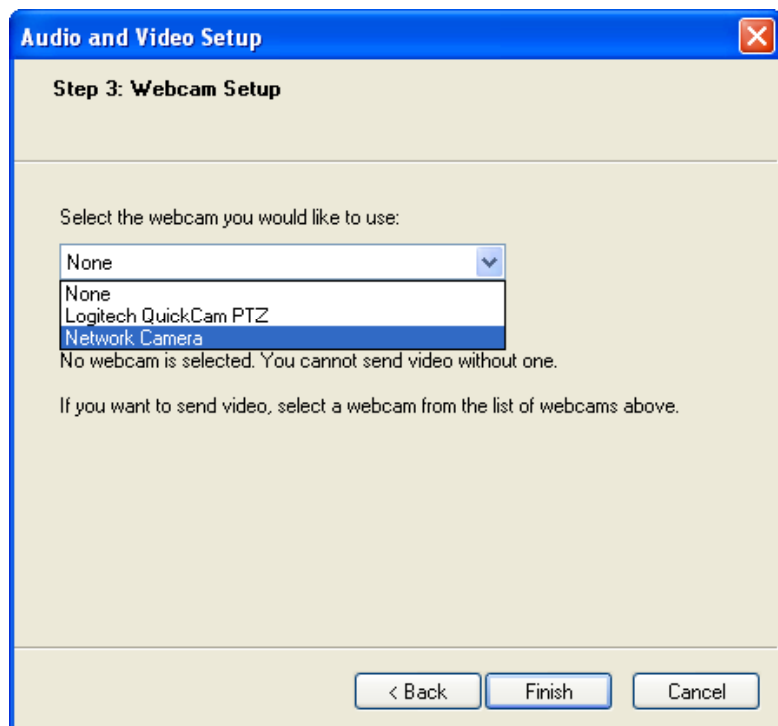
Audio and Video Setup

Step 3: Webcam Setup

Select the webcam you would like to use:

None

None
Logitech QuickCam PTZ
Network Camera

No webcam is selected. You cannot send video without one.

If you want to send video, select a webcam from the list of webcams above.

< Back
Finish
Cancel